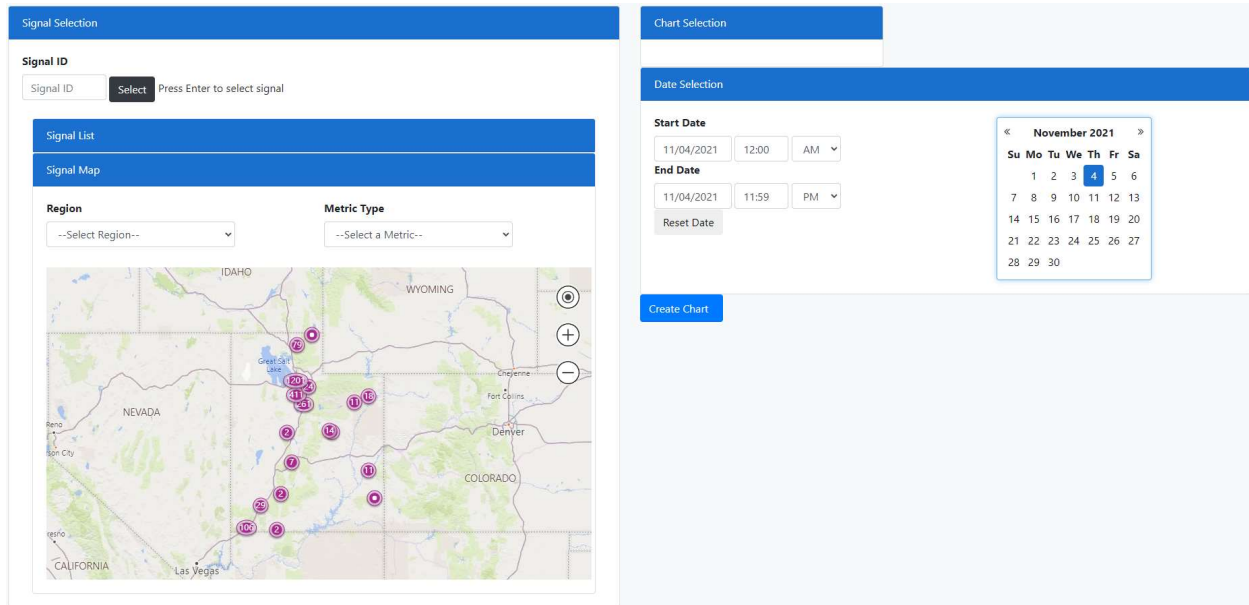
Signal Selection

Signal ID

Signal ID Select Press Enter to select signal

Signal List

Signal Map

Region

--Select Region--

Metric Type

--Select a Metric--

IDAHO
WYOMING
Great Salt Lake
NEVADA
Reno
son City
Cheyenne
Fort Collins
Denver
COLORADO
resno
CALIFORNIA
Las Vegas

79
120
411
26
11
18
2
14
7
11
2
29
106
2

Chart Selection

Date Selection

Start Date
11/04/2021 12:00 AM

End Date
11/04/2021 11:59 PM

Reset Date

| « | | November 2021 | | | | » |
|---|---|---|---|---|---|---|
| Su | Mo | Tu | We | Th | Fr | Sa |
| | 1 | 2 | 3 | 4 | 5 | 6 |
| 7 | 8 | 9 | 10 | 11 | 12 | 13 |
| 14 | 15 | 16 | 17 | 18 | 19 | 20 |
| 21 | 22 | 23 | 24 | 25 | 26 | 27 |
| 28 | 29 | 30 | | | | |

Create Chart